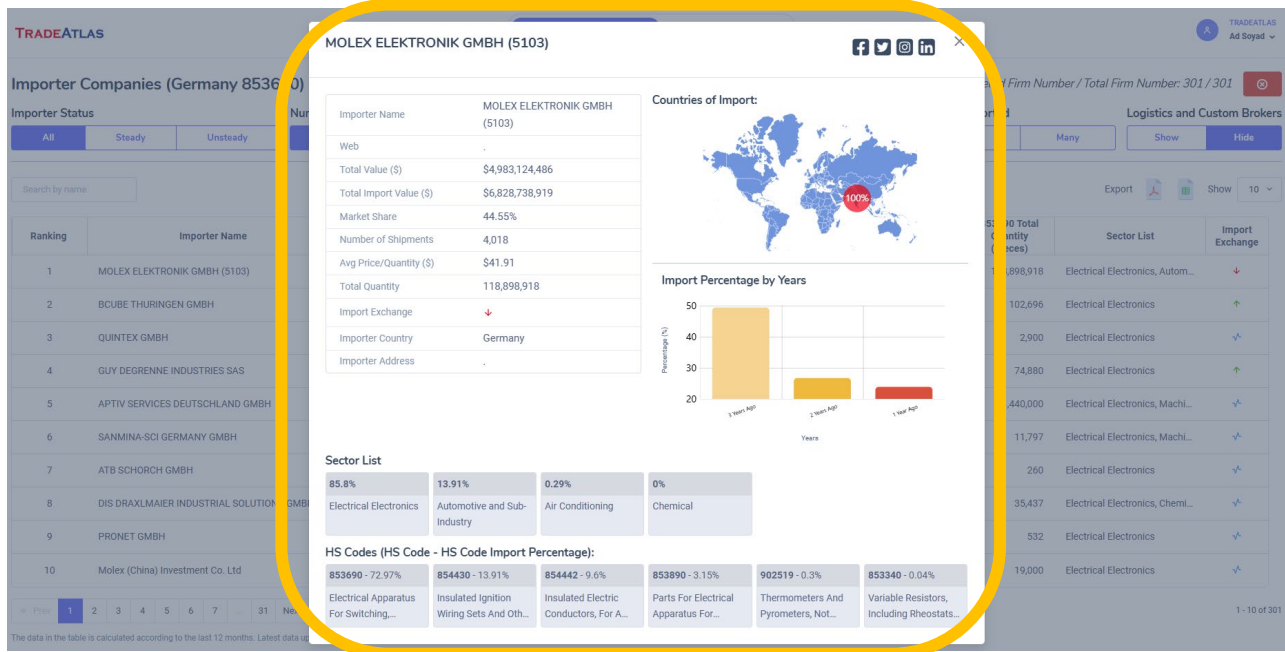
TRADEATLAS

TRADEATLAS
Ad Soyad

Importer Companies (Germany 8536

Listed Firm Number / Total Firm Number: 301 / 301

Importer Status

All | Steady | Unsteady

Logistics and Custom Brokers

Many

Show | Hide

Search by name

Export

Show 10

| Ranking | Importer Name | 853690 Total Quantity (pieces) | Sector List | Import Exchange |
|---|---|---|---|---|
| 1 | MOLEX ELEKTRONIK GMBH (5103) | 118,898,918 | Electrical Electronics, Autom... | ↓ |
| 2 | BCUBE THURINGEN GMBH | 102,696 | Electrical Electronics | ↑ |
| 3 | QUINTEX GMBH | 2,900 | Electrical Electronics | |
| 4 | GUY DEGRENNE INDUSTRIES SAS | 74,880 | Electrical Electronics | ↑ |
| 5 | APTIV SERVICES DEUTSCHLAND GMBH | 440,000 | Electrical Electronics, Machi... | |
| 6 | SANMINA-SCI GERMANY GMBH | 11,797 | Electrical Electronics, Machi... | |
| 7 | ATB SCHORCH GMBH | 260 | Electrical Electronics | |
| 8 | DIS DRAXLMAIER INDUSTRIAL SOLUTION GMBH | 35,437 | Electrical Electronics, Chemi... | |
| 9 | PRONET GMBH | 532 | Electrical Electronics | |
| 10 | Molex (China) Investment Co. Ltd | 19,000 | Electrical Electronics | |

« Prev 1 2 3 4 5 6 7 ... 31 Next

1 - 10 of 301

The data in the table is calculated according to the last 12 months. Latest data up

MOLEX ELEKTRONIK GMBH (5103)

| Importer Name | MOLEX ELEKTRONIK GMBH (5103) |
|---|---|
| Web | - |
| Total Value ($) | $4,983,124,486 |
| Total Import Value ($) | $6,828,738,919 |
| Market Share | 44.55% |
| Number of Shipments | 4,018 |
| Avg Price/Quantity ($) | $41.91 |
| Total Quantity | 118,898,918 |
| Import Exchange | ↓ |
| Importer Country | Germany |
| Importer Address | - |

Countries of Import:

100%

Import Percentage by Years

50
40
30
20

Percentage (%)

3 Years Ago
2 Years Ago
1 Year Ago

Years

Sector List

| 85.8% | 13.91% | 0.29% | 0% |
|---|---|---|---|
| Electrical Electronics | Automotive and Sub-Industry | Air Conditioning | Chemical |

HS Codes (HS Code - HS Code Import Percentage):

| 853690 - 72.97% | 854430 - 13.91% | 854442 - 9.6% | 853890 - 3.15% | 902519 - 0.3% | 853340 - 0.04% |
|---|---|---|---|---|---|
| Electrical Apparatus For Switching,... | Insulated Ignition Wiring Sets And Oth... | Insulated Electric Conductors, For A... | Parts For Electrical Apparatus For... | Thermometers And Pyrometers, Not... | Variable Resistors, Including Rheostats... |